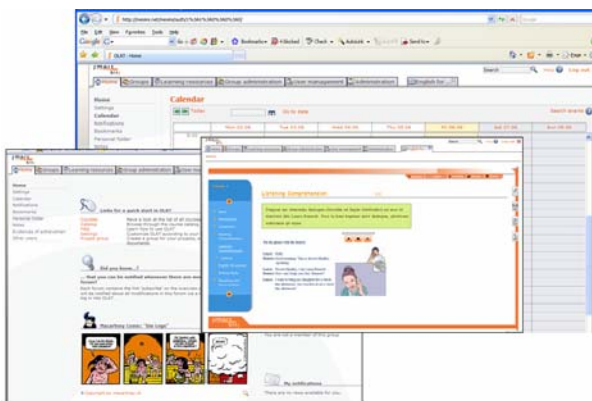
File Edit View Favorites Tools Help
Google
OLAT - Home
Home
Settings
Calendar
Notifications
Bookmarks
Personal folder
Notes
Calendar
Today
Go to date
Search
Log out
Mon
Tue
Wed
Thu
Fri
Sat
Sun
Home
Groups
Learning resources
Group administration
User management
Administration
English for
Home
Settings
Calendar
Notifications
Bookmarks
Personal folder
Notes
Evidences of achievement
Other users
Looking for a quick start in OLAT?
Did you know...?
MacaRoony Comic: "Site Logo"
My notifications
Listening Comprehension